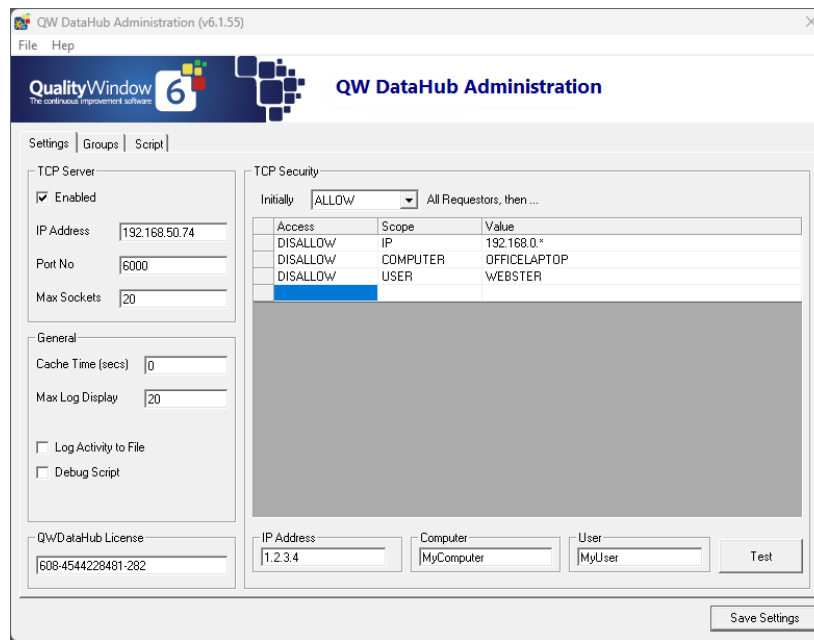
QW DataHub Administration (v6.1.55)

File Hep

QualityWindow 6
The continuous improvement software

QW DataHub Administration

Settings | Groups | Script

TCP Server

Enabled

IP Address 192.168.50.74

Port No 6000

Max Sockets 20

General

Cache Time (secs) 0

Max Log Display 20

Log Activity to File

Debug Script

QWDataHub License

608-4544228481-282

TCP Security

Initially ALLOW All Requestors, then ...

| Access | Scope | Value |
|---|---|---|
| DISALLOW | IP | 192.168.0.* |
| DISALLOW | COMPUTER | OFFICELAPTOP |
| DISALLOW | USER | WEBSTER |
| | | |

IP Address 1.2.3.4

Computer MyComputer

User MyUser

Test

Save Settings